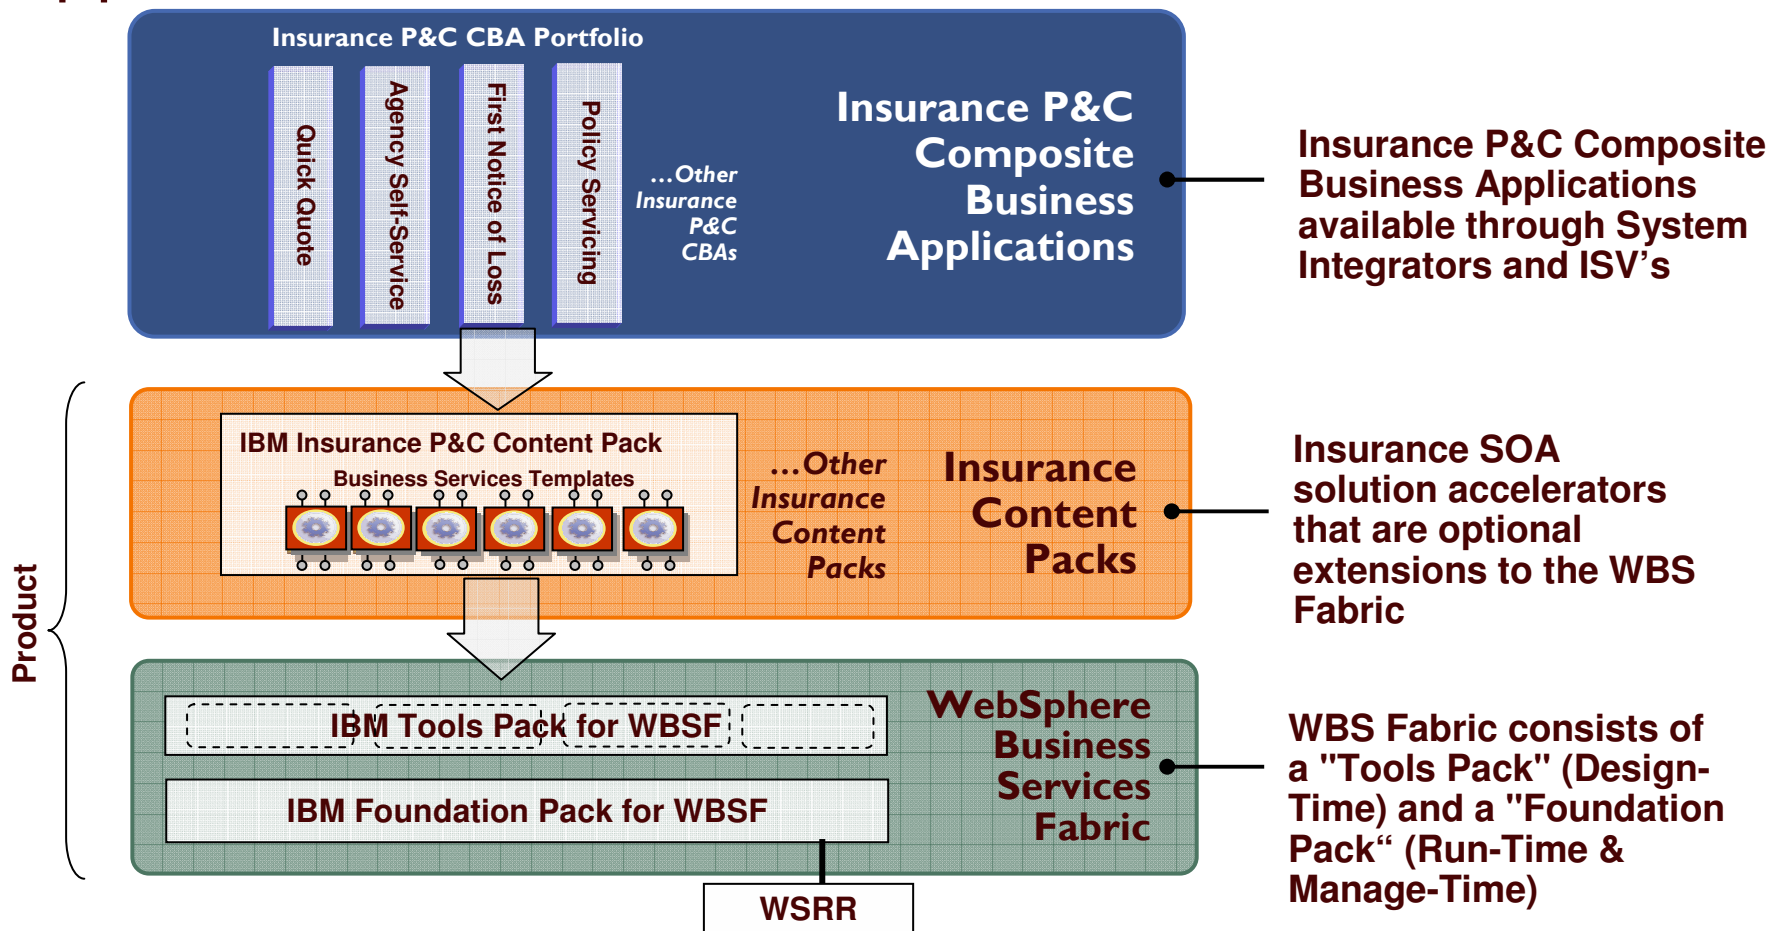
Insurance P&C CBA Portfolio

Quick Quote

Agency Self-Service

First Notice of Loss

Policy Servicing

...Other Insurance P&C CBAs

Insurance P&C Composite Business Applications

Insurance P&C Composite Business Applications available through System Integrators and ISV's

IBM Insurance P&C Content Pack

Business Services Templates

...Other Insurance Content Packs

Insurance Content Packs

Insurance SOA solution accelerators that are optional extensions to the WBS Fabric

Product

IBM Tools Pack for WBSF

IBM Foundation Pack for WBSF

WebSphere Business Services Fabric

WBS Fabric consists of a "Tools Pack" (Design-Time) and a "Foundation Pack“ (Run-Time & Manage-Time)

WSRR